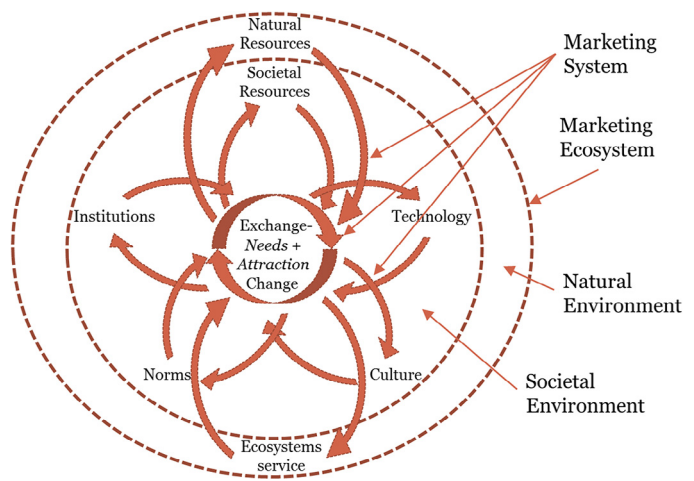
Natural Resources

Societal Resources

Institutions

Technology

Exchange-
Needs +
Attraction
Change

Norms

Culture

Ecosystems service

Marketing System

Marketing Ecosystem

Natural Environment

Societal Environment